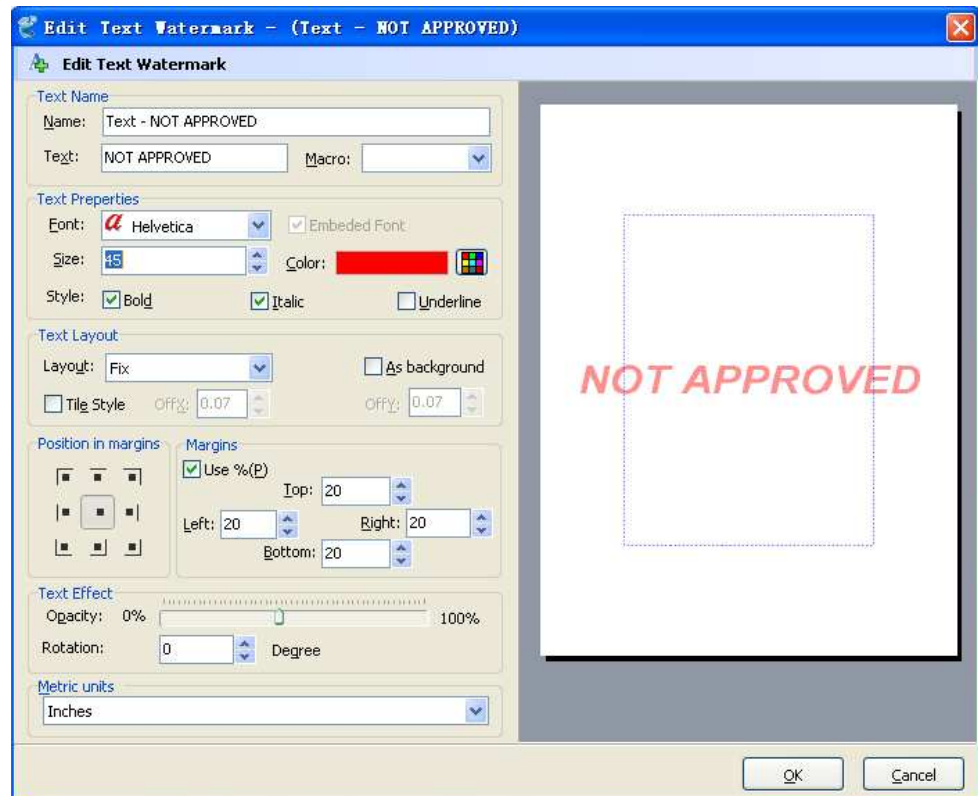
Edit Text Watermark - (Text - NOT APPROVED)

Edit Text Watermark

Text Name
Name: Text - NOT APPROVED
Text: NOT APPROVED
Macro:

Text Properties
Font: Helvetica
Embeded Font
Size: 45
Color:
Style: Bold Italic Underline

Text Layout
Layout: Fix
As background
Tile Style
OffX: 0.07
OffY: 0.07

Position in margins

Margins
Use %(P)
Top: 20
Left: 20
Right: 20
Bottom: 20

Text Effect
Opacity: 0% 100%
Rotation: 0 Degree

Metric units
Inches

NOT APPROVED

OK
Cancel